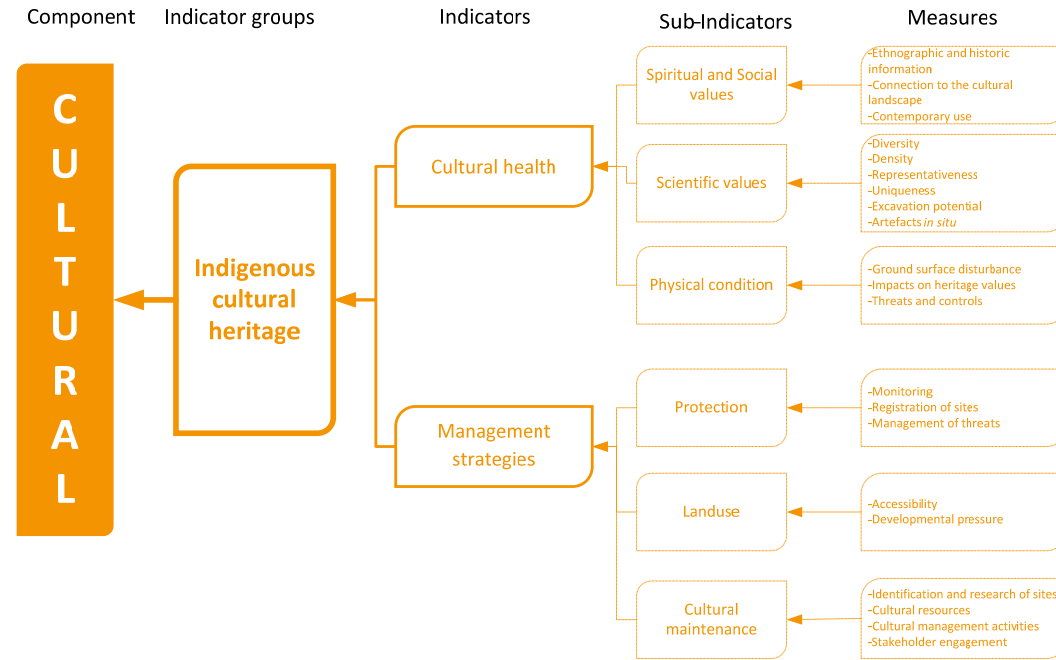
Component

Indicator groups

Indicators

Sub-Indicators

Measures

C U L T U R A L

Indigenous cultural heritage

Cultural health

Management strategies

Spiritual and Social values

Scientific values

Physical condition

Protection

Landuse

Cultural maintenance

-Ethnographic and historic information
-Connection to the cultural landscape
-Contemporary use

-Diversity
-Density
-Representativeness
-Uniqueness
-Excavation potential
-Artefacts *in situ*

-Ground surface disturbance
-Impacts on heritage values
-Threats and controls

-Monitoring
-Registration of sites
-Management of threats

-Accessibility
-Developmental pressure

-Identification and research of sites
-Cultural resources
-Cultural management activities
-Stakeholder engagement